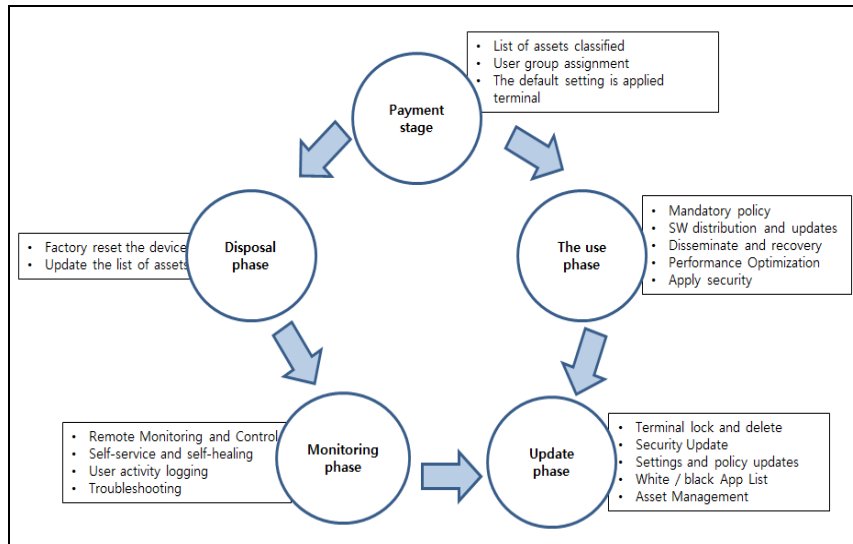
- List of assets classified
- User group assignment
- The default setting is applied terminal

Payment stage

- Factory reset the device
- Update the list of assets

Disposal phase

The use phase

- Mandatory policy
- SW distribution and updates
- Disseminate and recovery
- Performance Optimization
- Apply security

- Remote Monitoring and Control
- Self-service and self-healing
- User activity logging
- Troubleshooting

Monitoring phase

Update phase

- Terminal lock and delete
- Security Update
- Settings and policy updates
- White / black App List
- Asset Management